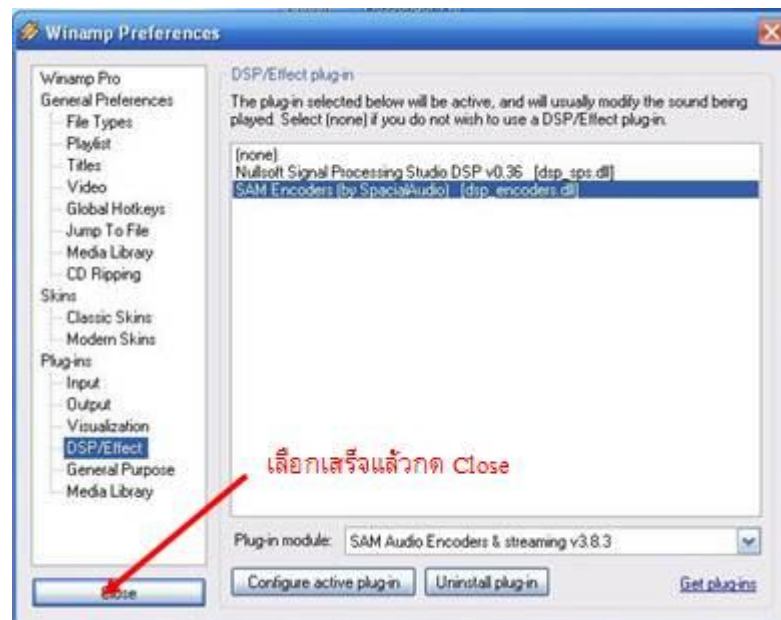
Winamp Preferences

Winamp Pro
General Preferences
File Types
Playlist
Titles
Video
Global Hotkeys
Jump To File
Media Library
CD Ripping
Skins
Classic Skins
Modern Skins
Plug-ins
Input
Output
Visualization
DSP/Effect
General Purpose
Media Library

DSP/Effect plug-in

The plug-in selected below will be active, and will usually modify the sound being played. Select [none] if you do not wish to use a DSP/Effect plug-in.

[none]
Nullsoft Signal Processing Studio DSP v0.36 [dsp_sps.dll]
SAM Encoders (by SpacialAudio) [dsp_encoders.dll]

เลือกเสร็จแล้วกด Close

Plug-in module: SAM Audio Encoders & streaming v3.8.3

Configure active plug-in
Uninstall plug-in
Get plug-ins

Close